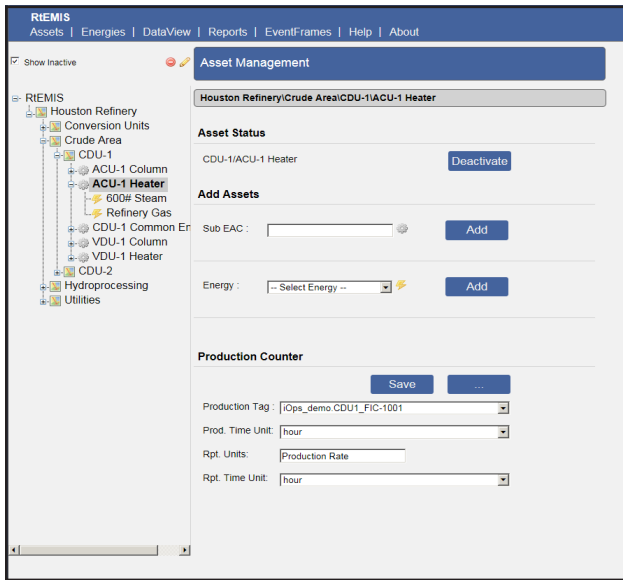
RtEMIS
Assets | Energies | DataView | Reports | EventFrames | Help | About

Show Inactive

RtEMIS
Houston Refinery
Conversion Units
Crude Area
CDU-1
ACU-1 Column
ACU-1 Heater
600# Steam
Refinery Gas
CDU-1 Common En
VDU-1 Column
VDU-1 Heater
CDU-2
Hydroprocessing
Utilities

Asset Management

Houston Refinery\Crude Area\CDU-1\ACU-1 Heater

Asset Status

CDU-1/ACU-1 Heater

Deactivate

Add Assets

Sub EAC :

Add

Energy :

-- Select Energy --

Add

Production Counter

Save

...

Production Tag : iOps_demo.CDU1_FIC-1001

Prod. Time Unit: hour

Rpt. Units: Production Rate

Rpt. Time Unit: hour